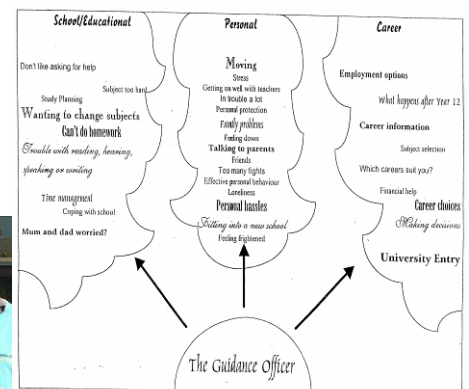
School/Educational

Don't like asking for help

Subject too hard

Study Planning

Wanting to change subjects

Can't do homework

Trouble with reading, hearing, speaking or writing

Time management

Coping with school

Mum and dad worried?

Personal

Moving

Stress

Getting on well with teachers

In trouble a lot

Personal protection

Family problems

Feeling down

Talking to parents

Friends

Too many fights

Effective personal behaviour

Loneliness

Personal hassles

Fitting into a new school

Feeling frightened

Career

Employment options

What happens after Year 12

Career information

Subject selection

Which careers suit you?

Financial help

Career choices

Making decisions

University Entry

The Guidance Officer